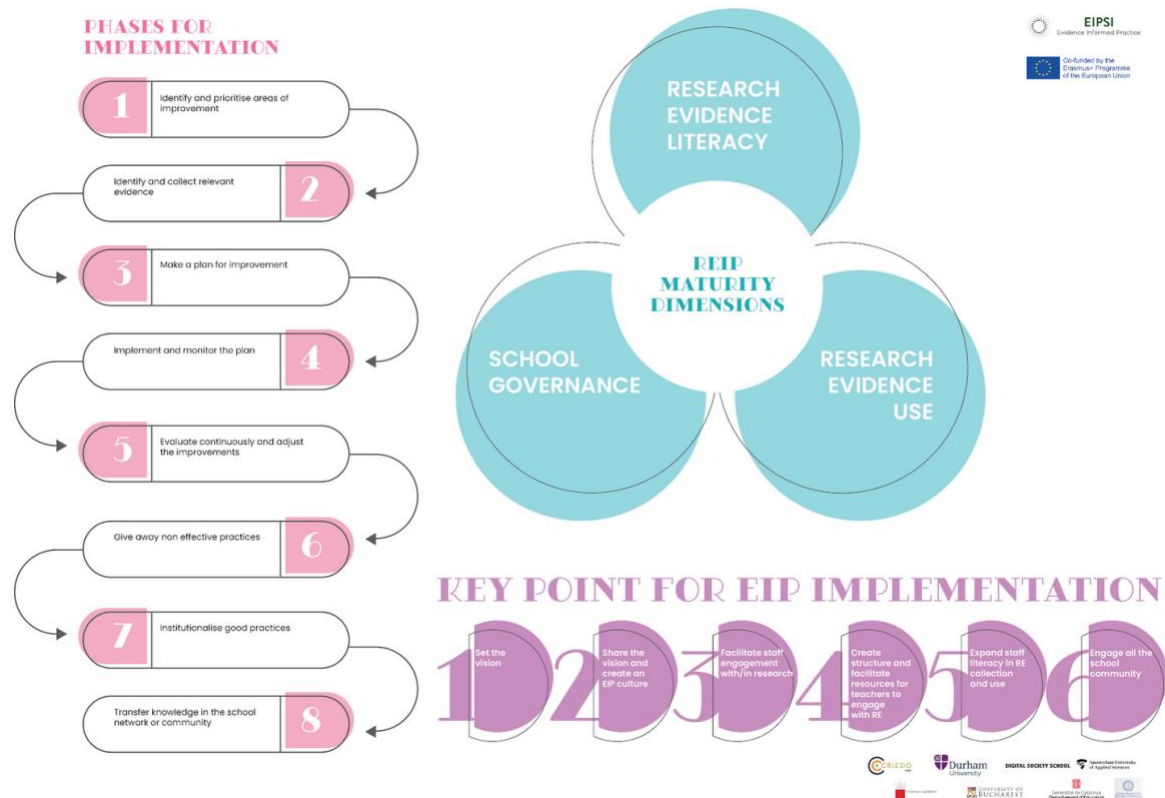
PHASES FOR IMPLEMENTATION

1 Identify and prioritise areas of improvement

Identify and collect relevant evidence 2

3 Make a plan for improvement

Implement and monitor the plan 4

5 Evaluate continuously and adjust the improvements

Give away non effective practices 6

7 Institutionalise good practices

Transfer knowledge in the school network or community 8

EIPSI Evidence Informed Practice

Co-funded by the Erasmus+ Programme of the European Union

RESEARCH EVIDENCE LITERACY

REIP MATURITY DIMENSIONS

SCHOOL GOVERNANCE

RESEARCH EVIDENCE USE

KEY POINT FOR EIP IMPLEMENTATION

1 Set the vision

2 Share the vision and create an EIP culture

3 Facilitate staff engagement with/in research

4 Create structure and facilitate resources for teachers to engage with RE

5 Expand staff literacy in RE collection and use

6 Engage all the school community

CRIEDO

Durham University

DIGITAL SOCIETY SCHOOL

Amsterdam University of Applied Sciences

UNIVERSITY OF BUCHAREST

Generalitat de Catalunya Departament d'Educació

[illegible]